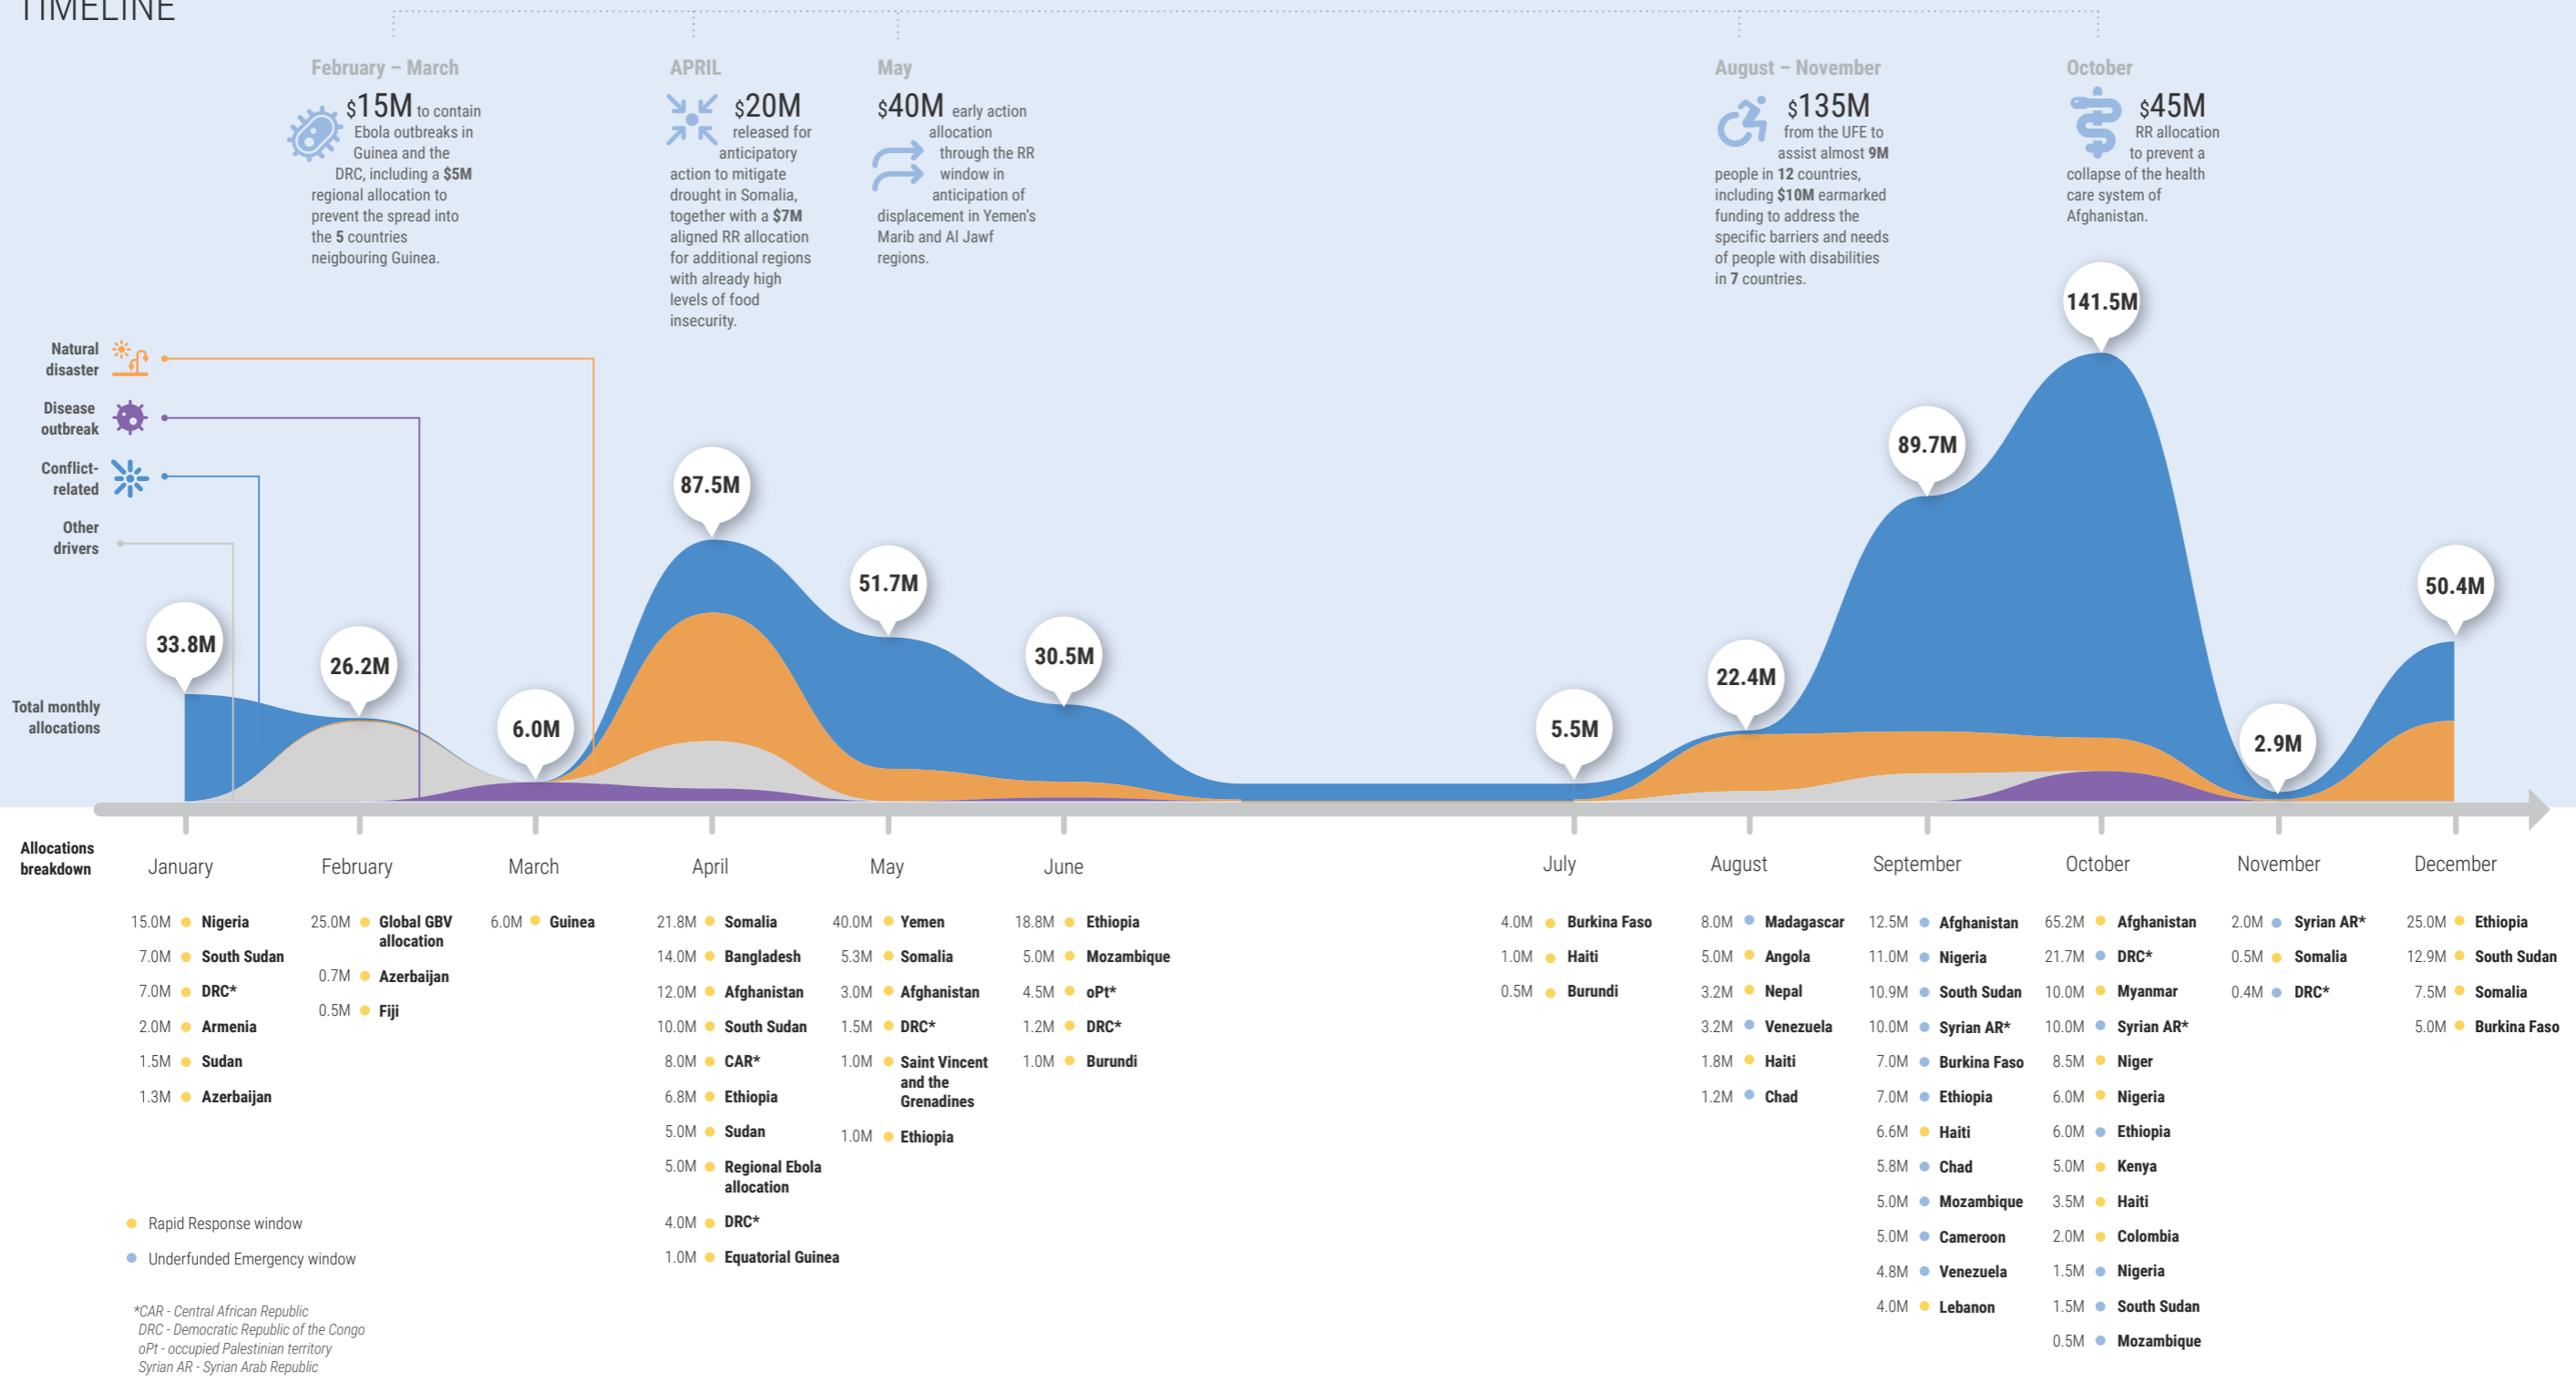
TIMELINE

February – March
$15M to contain Ebola outbreaks in Guinea and the DRC, including a $5M regional allocation to prevent the spread into the 5 countries neigbouring Guinea.

APRIL
$20M released for anticipatory action to mitigate drought in Somalia, together with a $7M aligned RR allocation for additional regions with already high levels of food insecurity.

May
$40M early action allocation through the RR window in anticipation of displacement in Yemen's Marib and Al Jawf regions.

August – November
$135M from the UFE to assist almost 9M people in 12 countries, including $10M earmarked funding to address the specific barriers and needs of people with disabilities in 7 countries.

October
$45M RR allocation to prevent a collapse of the health care system of Afghanistan.

Natural disaster
Disease outbreak
Conflict-related
Other drivers

Total monthly allocations

33.8M
26.2M
6.0M
87.5M
51.7M
30.5M
5.5M
22.4M
89.7M
141.5M
2.9M
50.4M

Allocations breakdown

January
15.0M Nigeria
7.0M South Sudan
7.0M DRC*
2.0M Armenia
1.5M Sudan
1.3M Azerbaijan

February
25.0M Global GBV allocation
0.7M Azerbaijan
0.5M Fiji

March
6.0M Guinea

April
21.8M Somalia
14.0M Bangladesh
12.0M Afghanistan
10.0M South Sudan
8.0M CAR*
6.8M Ethiopia
5.0M Sudan
5.0M Regional Ebola allocation
4.0M DRC*
1.0M Equatorial Guinea

May
40.0M Yemen
5.3M Somalia
3.0M Afghanistan
1.5M DRC*
1.0M Saint Vincent and the Grenadines
1.0M Ethiopia

June
18.8M Ethiopia
5.0M Mozambique
4.5M oPt*
1.2M DRC*
1.0M Burundi

July
4.0M Burkina Faso
1.0M Haiti
0.5M Burundi

August
8.0M Madagascar
5.0M Angola
3.2M Nepal
3.2M Venezuela
1.8M Haiti
1.2M Chad

September
12.5M Afghanistan
11.0M Nigeria
10.9M South Sudan
10.0M Syrian AR*
7.0M Burkina Faso
7.0M Ethiopia
6.6M Haiti
5.8M Chad
5.0M Mozambique
5.0M Cameroon
4.8M Venezuela
4.0M Lebanon

October
65.2M Afghanistan
21.7M DRC*
10.0M Myanmar
10.0M Syrian AR*
8.5M Niger
6.0M Nigeria
6.0M Ethiopia
5.0M Kenya
3.5M Haiti
2.0M Colombia
1.5M Nigeria
1.5M South Sudan
0.5M Mozambique

November
2.0M Syrian AR*
0.5M Somalia
0.4M DRC*

December
25.0M Ethiopia
12.9M South Sudan
7.5M Somalia
5.0M Burkina Faso

Rapid Response window
Underfunded Emergency window

*CAR - Central African Republic
DRC - Democratic Republic of the Congo
oPt - occupied Palestinian territory
Syrian AR - Syrian Arab Republic